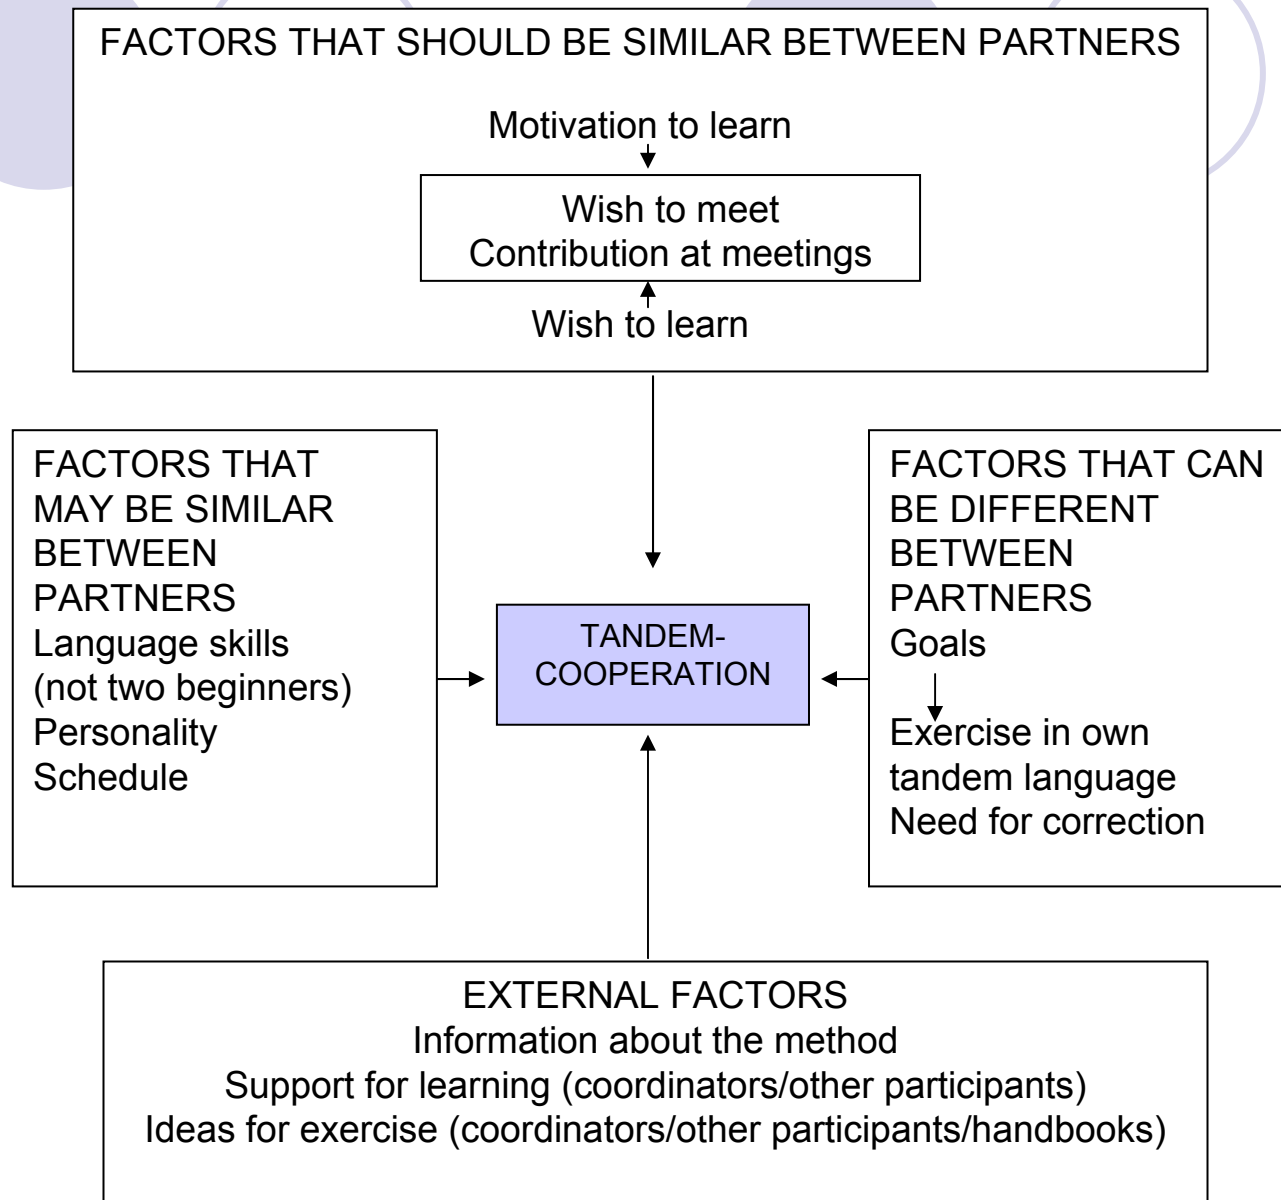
FACTORS THAT SHOULD BE SIMILAR BETWEEN PARTNERS

Motivation to learn

Wish to meet
Contribution at meetings

Wish to learn

FACTORS THAT MAY BE SIMILAR BETWEEN PARTNERS
Language skills (not two beginners)
Personality
Schedule

TANDEM-COOPERATION

FACTORS THAT CAN BE DIFFERENT BETWEEN PARTNERS
Goals

Exercise in own tandem language
Need for correction

EXTERNAL FACTORS
Information about the method
Support for learning (coordinators/other participants)
Ideas for exercise (coordinators/other participants/handbooks)